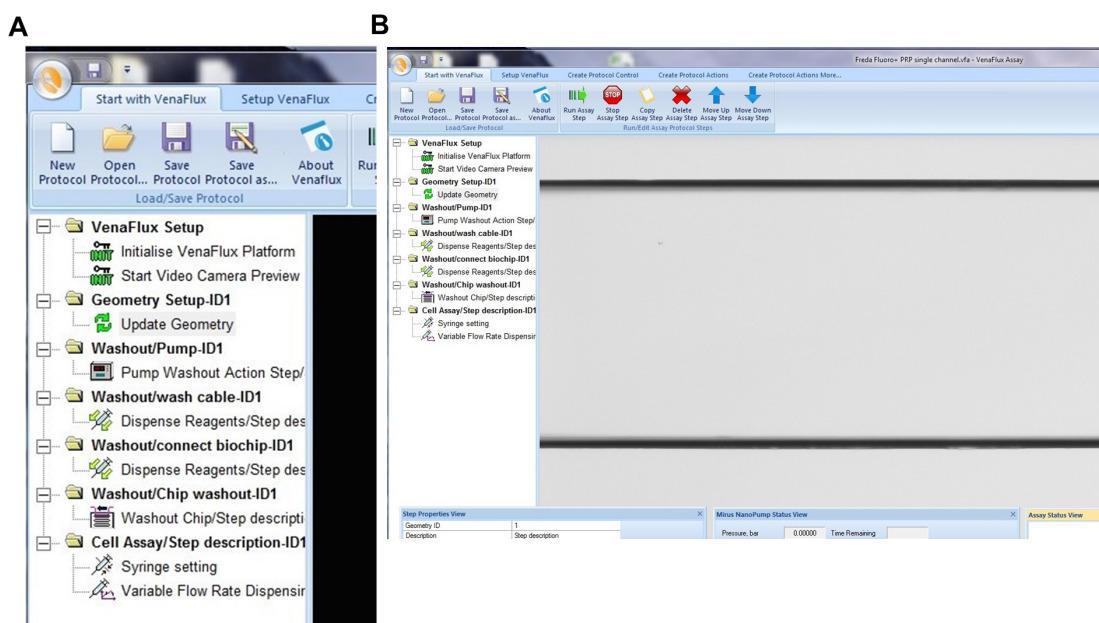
A

Start with VenaFlux
Setup VenaFlux
Cr

New Protocol
Open Protocol...
Save Protocol
Save Protocol as...
About Venaflux
Ru

Load/Save Protocol

VenaFlux Setup
Initialise VenaFlux Platform
Start Video Camera Preview
Geometry Setup-ID1
Update Geometry
Washout/Pump-ID1
Pump Washout Action Step/
Washout/wash cable-ID1
Dispense Reagents/Step des
Washout/connect biochip-ID1
Dispense Reagents/Step des
Washout/Chip washout-ID1
Washout Chip/Step descripti
Cell Assay/Step description-ID1
Syringe setting
Variable Flow Rate Dispensir

B

Freda Fluoro+ PRP single channel.vfa - VenaFlux Assay

Start with VenaFlux
Setup VenaFlux
Create Protocol Control
Create Protocol Actions
Create Protocol Actions More...

New Protocol
Open Protocol...
Save Protocol
Save Protocol as...
About Venaflux
Run Assay Step
Stop Assay Step
Copy Assay Step
Delete Assay Step
Move Up Assay Step
Move Down Assay Step

Load/Save Protocol
Run/Edit Assay Protocol Steps

VenaFlux Setup
Initialise VenaFlux Platform
Start Video Camera Preview
Geometry Setup-ID1
Update Geometry
Washout/Pump-ID1
Pump Washout Action Step/
Washout/wash cable-ID1
Dispense Reagents/Step des
Washout/connect biochip-ID1
Dispense Reagents/Step des
Washout/Chip washout-ID1
Washout Chip/Step descripti
Cell Assay/Step description-ID1
Syringe setting
Variable Flow Rate Dispensir

Step Properties View
| Geometry ID | 1 |
|---|---|
| Description | Step description |

Mirus NanoPump Status View
Pressure, bar 0.00000 Time Remaining

Assay Status View